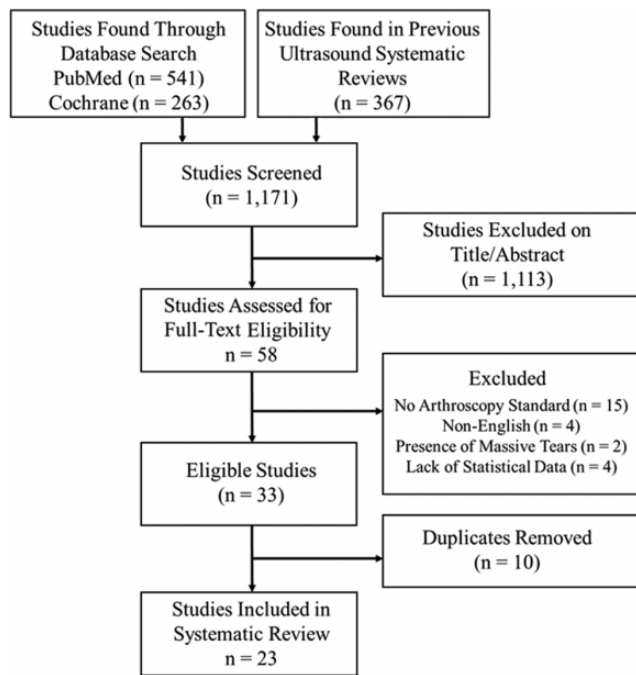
Studies Found Through Database Search
PubMed (n = 541)
Cochrane (n = 263)

Studies Found in Previous Ultrasound Systematic Reviews
(n = 367)

Studies Screened
(n = 1,171)

Studies Excluded on Title/Abstract
(n = 1,113)

Studies Assessed for Full-Text Eligibility
n = 58

Excluded
No Arthroscopy Standard (n = 15)
Non-English (n = 4)
Presence of Massive Tears (n = 2)
Lack of Statistical Data (n = 4)

Eligible Studies
(n = 33)

Duplicates Removed
(n = 10)

Studies Included in Systematic Review
n = 23